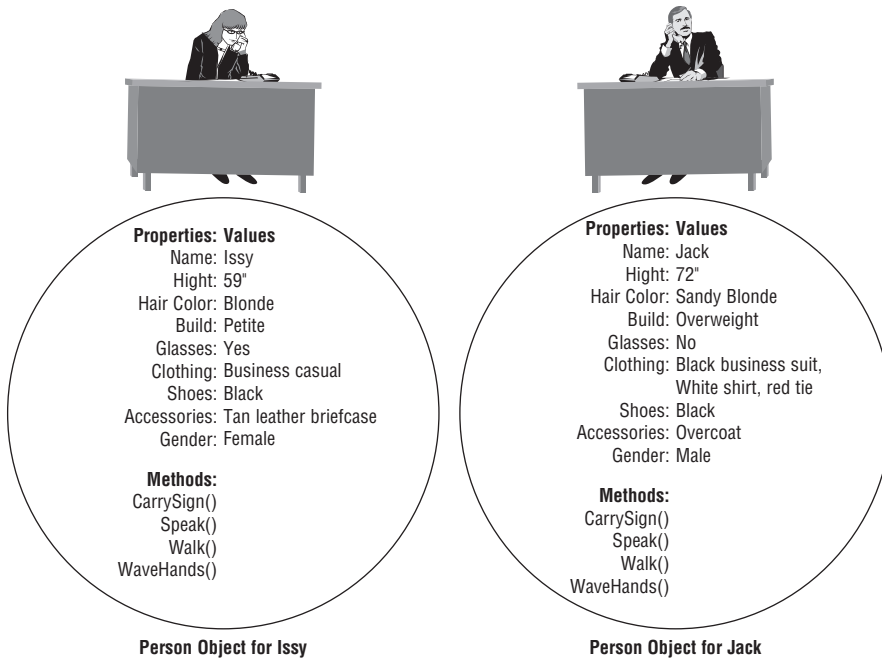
**Properties: Values**
Name: Issy
Hight: 59"
Hair Color: Blonde
Build: Petite
Glasses: Yes
Clothing: Business casual
Shoes: Black
Accessories: Tan leather briefcase
Gender: Female

**Methods:**
CarrySign()
Speak()
Walk()
WaveHands()

**Person Object for Issy**

**Properties: Values**
Name: Jack
Hight: 72"
Hair Color: Sandy Blonde
Build: Overweight
Glasses: No
Clothing: Black business suit, White shirt, red tie
Shoes: Black
Accessories: Overcoat
Gender: Male

**Methods:**
CarrySign()
Speak()
Walk()
WaveHands()

**Person Object for Jack**